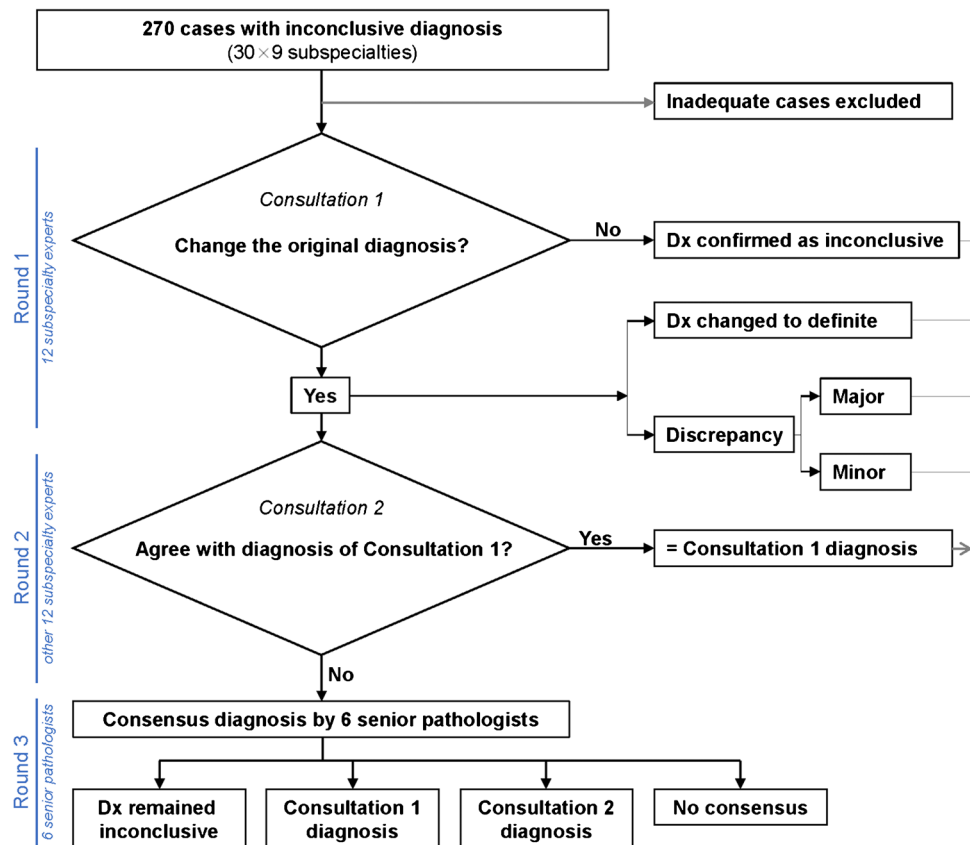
270 cases with inconclusive diagnosis
(30 $\times$ 9 subspecialties)

Inadequate cases excluded

Round 1
12 subspecialty experts

Consultation 1
Change the original diagnosis?

No

Dx confirmed as inconclusive

Dx changed to definite

Yes

Major

Discrepancy

Minor

Round 2
other 12 subspecialty experts

Consultation 2
Agree with diagnosis of Consultation 1?

Yes

= Consultation 1 diagnosis

No

Round 3
6 senior pathologists

Consensus diagnosis by 6 senior pathologists

Dx remained inconclusive

Consultation 1 diagnosis

Consultation 2 diagnosis

No consensus